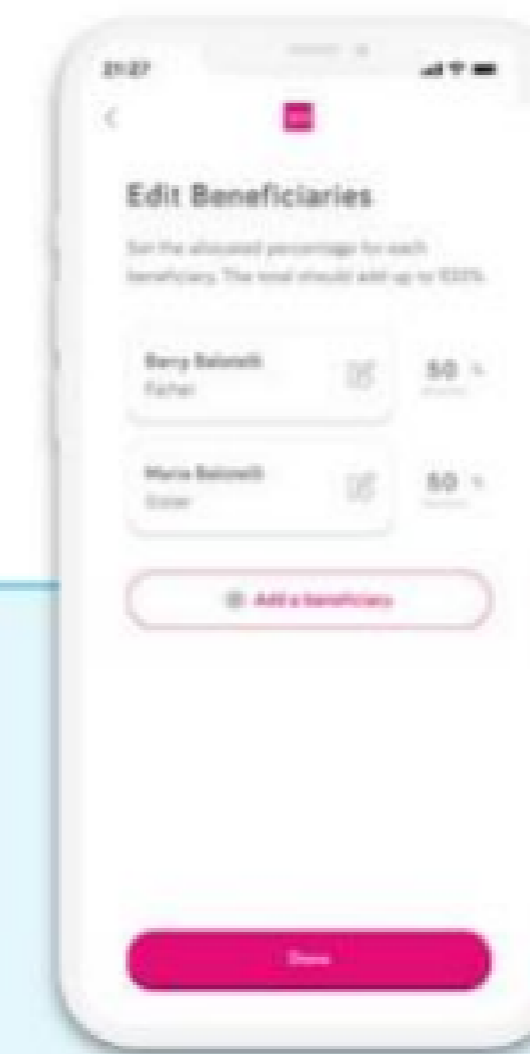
21:27

<

Edit Beneficiaries

Set the allocated percentage for each beneficiary. The total should add up to 100%.

Barry Balonelli
Father

50 %

Maria Balonelli
Sister

50 %

⊕ Add a beneficiary

Done